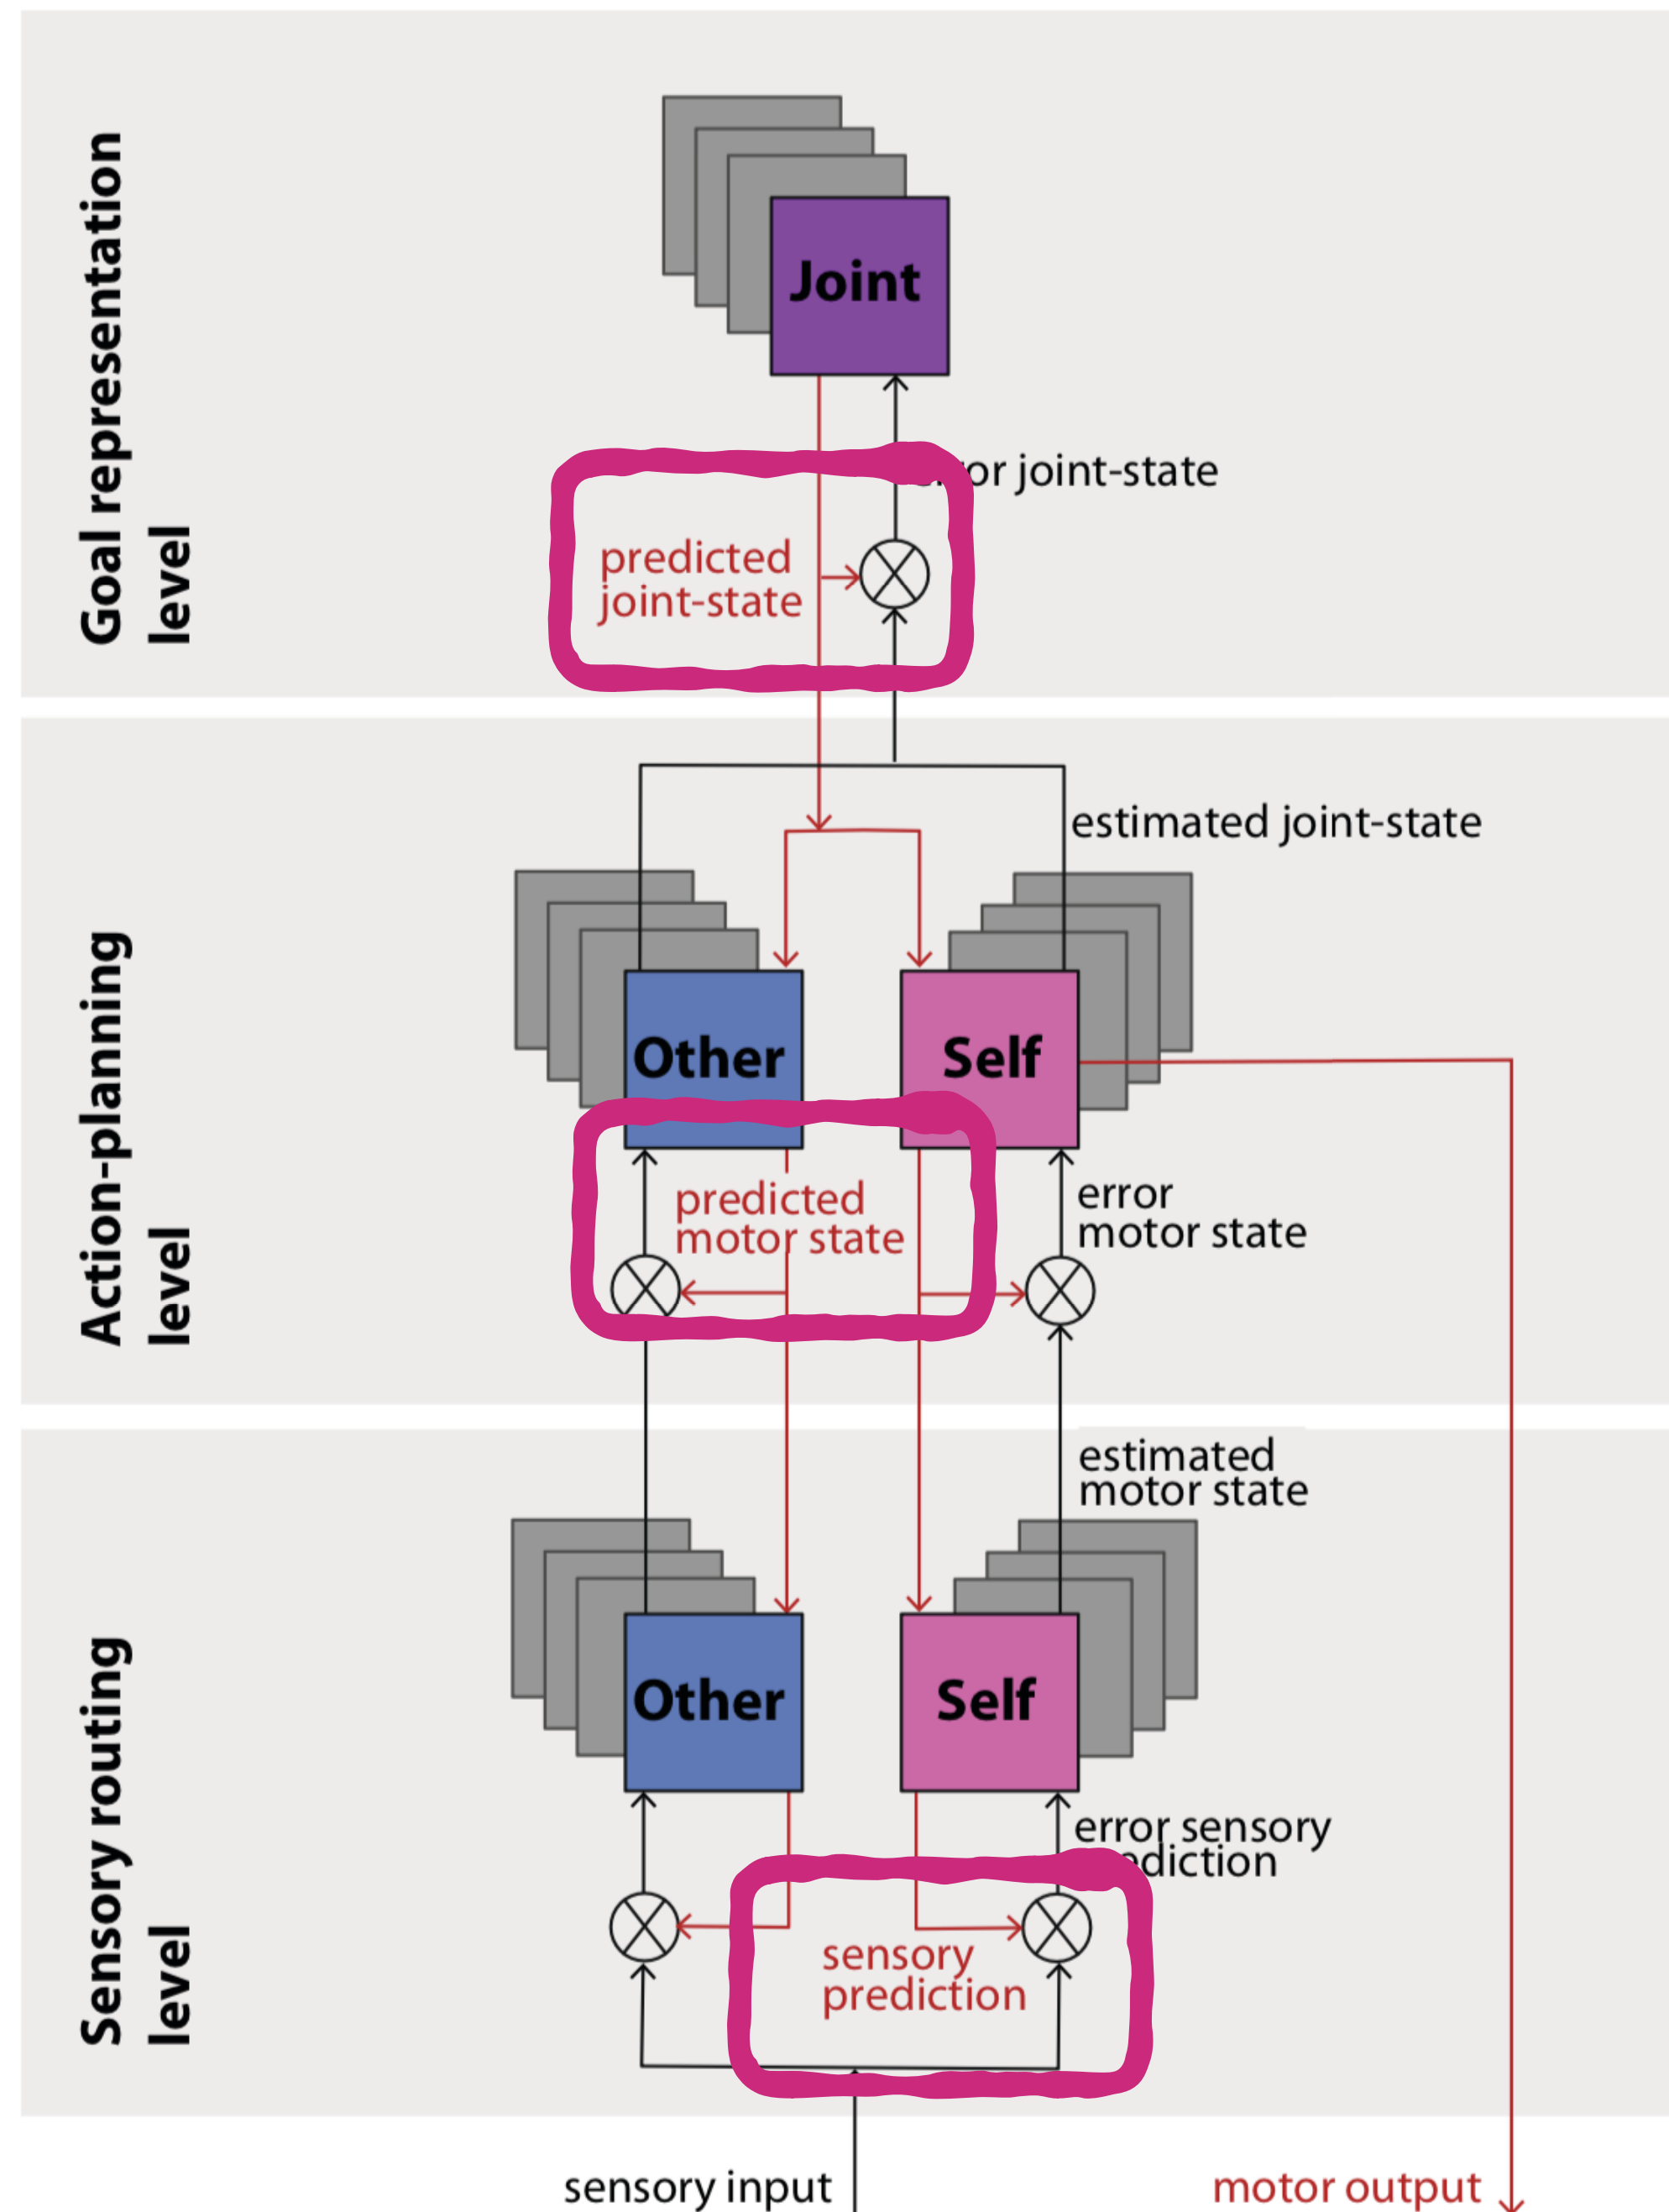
Goal representation level

Joint

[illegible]or joint-state

predicted joint-state

Action-planning level

estimated joint-state

Other

Self

predicted motor state

error motor state

Sensory routing level

estimated motor state

Other

Self

error sensory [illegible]diction

sensory prediction

sensory input

motor output